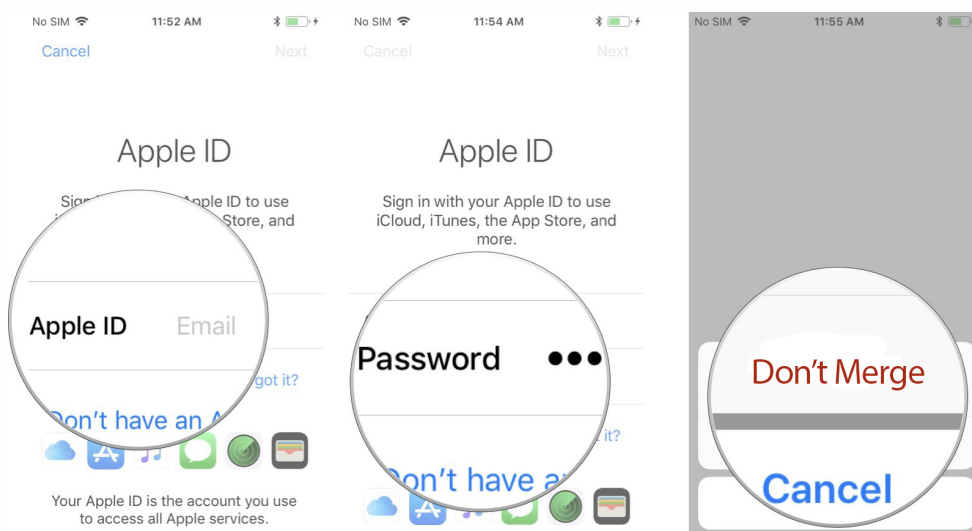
No SIM 11:52 AM

Cancel Next

Apple ID

Sign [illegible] Apple ID to use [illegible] Store, and

Apple ID Email

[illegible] got it?

Don't have an A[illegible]

Your Apple ID is the account you use to access all Apple services.

No SIM 11:54 AM

Cancel Next

Apple ID

Sign in with your Apple ID to use iCloud, iTunes, the App Store, and more.

Password •••

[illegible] t it?

Don't have a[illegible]

No SIM 11:55 AM

Don't Merge

Cancel